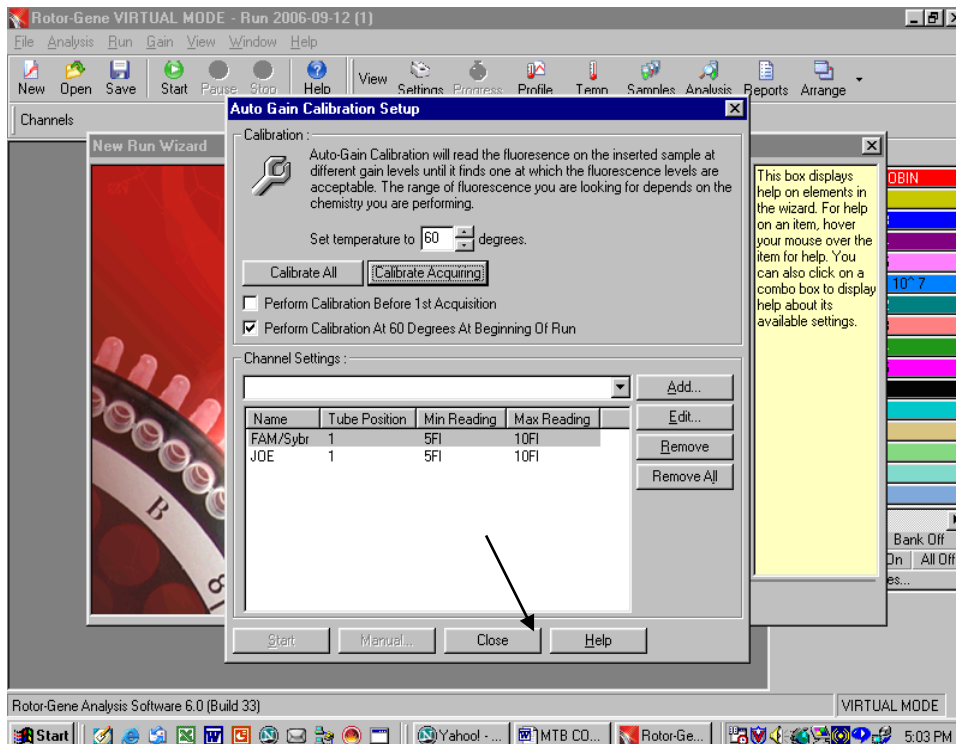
Rotor-Gene VIRTUAL MODE - Run 2006-09-12 (1)

File Analysis Run Gain View Window Help

New Open Save Start Pause Stop Help View Settings Progress Profile Temp Samples Analysis Reports Arrange

Channels

New Run Wizard

Auto Gain Calibration Setup

Calibration :

Auto-Gain Calibration will read the fluoresence on the inserted sample at different gain levels until it finds one at which the fluorescence levels are acceptable. The range of fluorescence you are looking for depends on the chemistry you are performing.

Set temperature to 60 degrees.

Calibrate All Calibrate Acquiring

Perform Calibration Before 1st Acquisition

Perform Calibration At 60 Degrees At Beginning Of Run

Channel Settings :

Add...
Edit...
Remove
Remove All

| Name | Tube Position | Min Reading | Max Reading |
|---|---|---|---|
| FAM/Sybr | 1 | 5FI | 10FI |
| JOE | 1 | 5FI | 10FI |

Start Manual... Close Help

This box displays help on elements in the wizard. For help on an item, hover your mouse over the item for help. You can also click on a combo box to display help about its available settings.

OBIN
10^7

Bank Off
On All Off
es...

B

Rotor-Gene Analysis Software 6.0 (Build 33)

VIRTUAL MODE

Start Yahoo! - ... MTB CO... Rotor-Ge... 5:03 PM